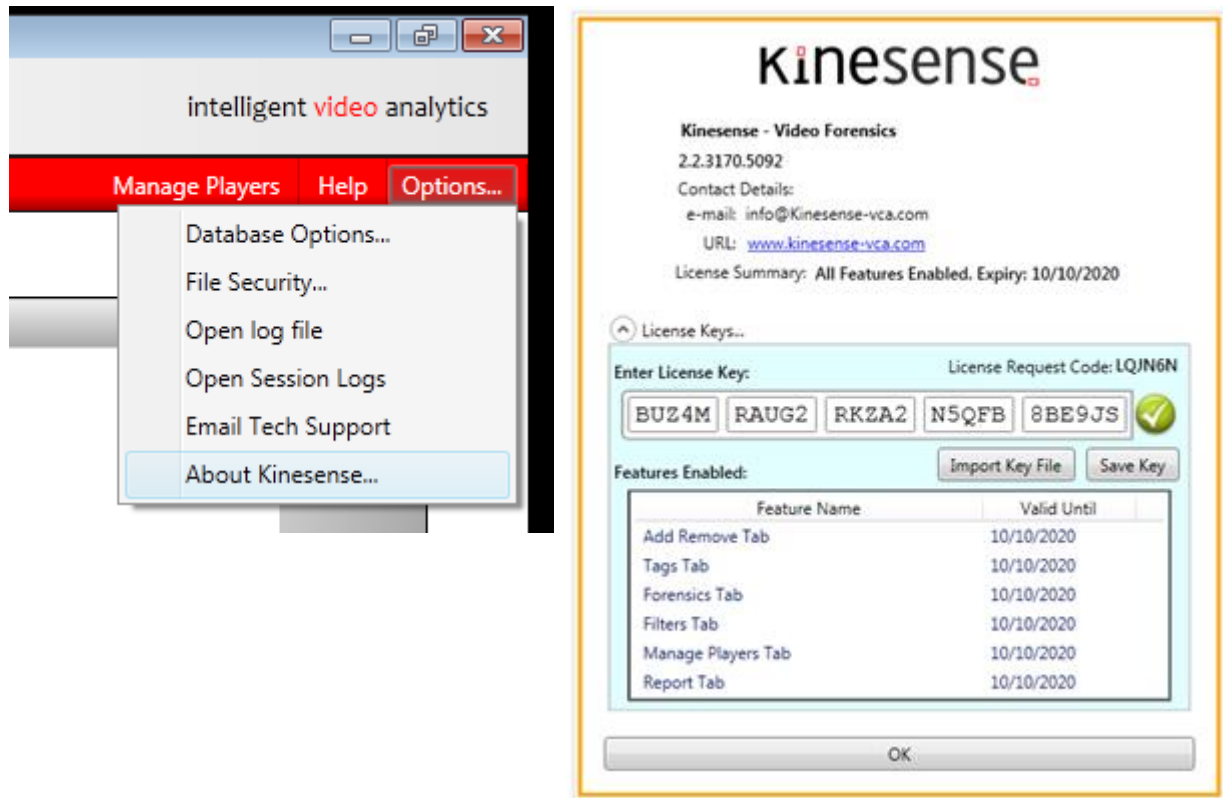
intelligent video analytics

Manage Players Help Options...

Database Options...
File Security...
Open log file
Open Session Logs
Email Tech Support
About Kinesense...

Kinesense

Kinesense - Video Forensics
2.2.3170.5092
Contact Details:
e-mail: info@Kinesense-vca.com
URL: www.kinesense-vca.com
License Summary: All Features Enabled. Expiry: 10/10/2020

License Keys...
Enter License Key:
License Request Code: LQJN6N
BUZ4M RAUG2 RKZA2 N5QFB 8BE9JS
Features Enabled:
Import Key File
Save Key

| Feature Name | Valid Until |
|---|---|
| Add Remove Tab | 10/10/2020 |
| Tags Tab | 10/10/2020 |
| Forensics Tab | 10/10/2020 |
| Filters Tab | 10/10/2020 |
| Manage Players Tab | 10/10/2020 |
| Report Tab | 10/10/2020 |

OK